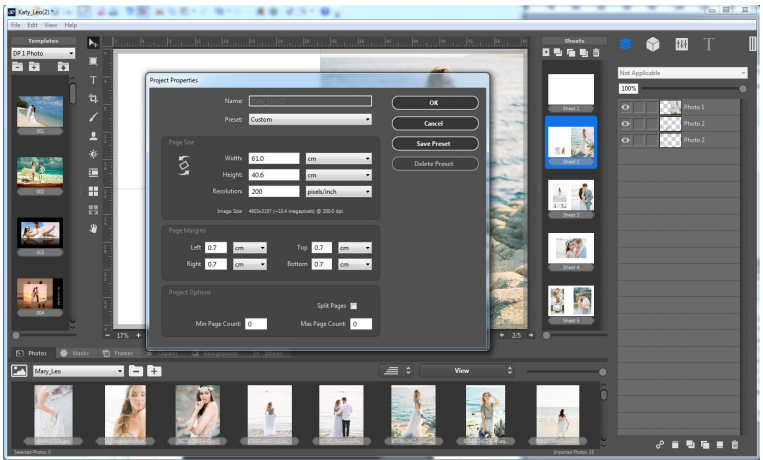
Katy_Leo(2)

File Edit View Help

Templates

DF 1 Photo

002

003

004

Project Properties

Name:

Preset: Custom

OK

Cancel

Save Preset

Delete Preset

Page Size

Width: 61.0 cm

Height: 40.6 cm

Resolution: 200 pixels/inch

Image Size: 4803x3197 (~15.4 megapixels) @ 200.0 dpi

Page Margins

Left 0.7 cm

Top 0.7 cm

Right 0.7 cm

Bottom 0.7 cm

Project Options

Split Pages

Min Page Count: 0

Max Page Count: 0

17%

2/5

Sheets

Sheet 1

Sheet 2

Sheet 3

Sheet 4

Sheet 5

Not Applicable

100%

Photo 1

Photo 2

Photo 2

Photos Masks Frames

Mary_Leo

View

Selected Photos: 0

Unplaced Photos: 33